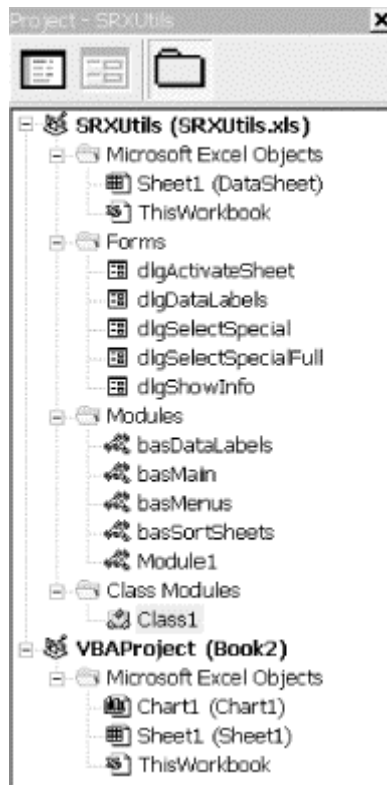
Project - SRXUtils

×

SRXUtils (SRXUtils.xls)
Microsoft Excel Objects
Sheet1 (DataSheet)
ThisWorkbook
Forms
dlgActivateSheet
dlgDataLabels
dlgSelectSpecial
dlgSelectSpecialFull
dlgShowInfo
Modules
basDataLabels
basMain
basMenus
basSortSheets
Module1
Class Modules
Class1
VBAProject (Book2)
Microsoft Excel Objects
Chart1 (Chart1)
Sheet1 (Sheet1)
ThisWorkbook